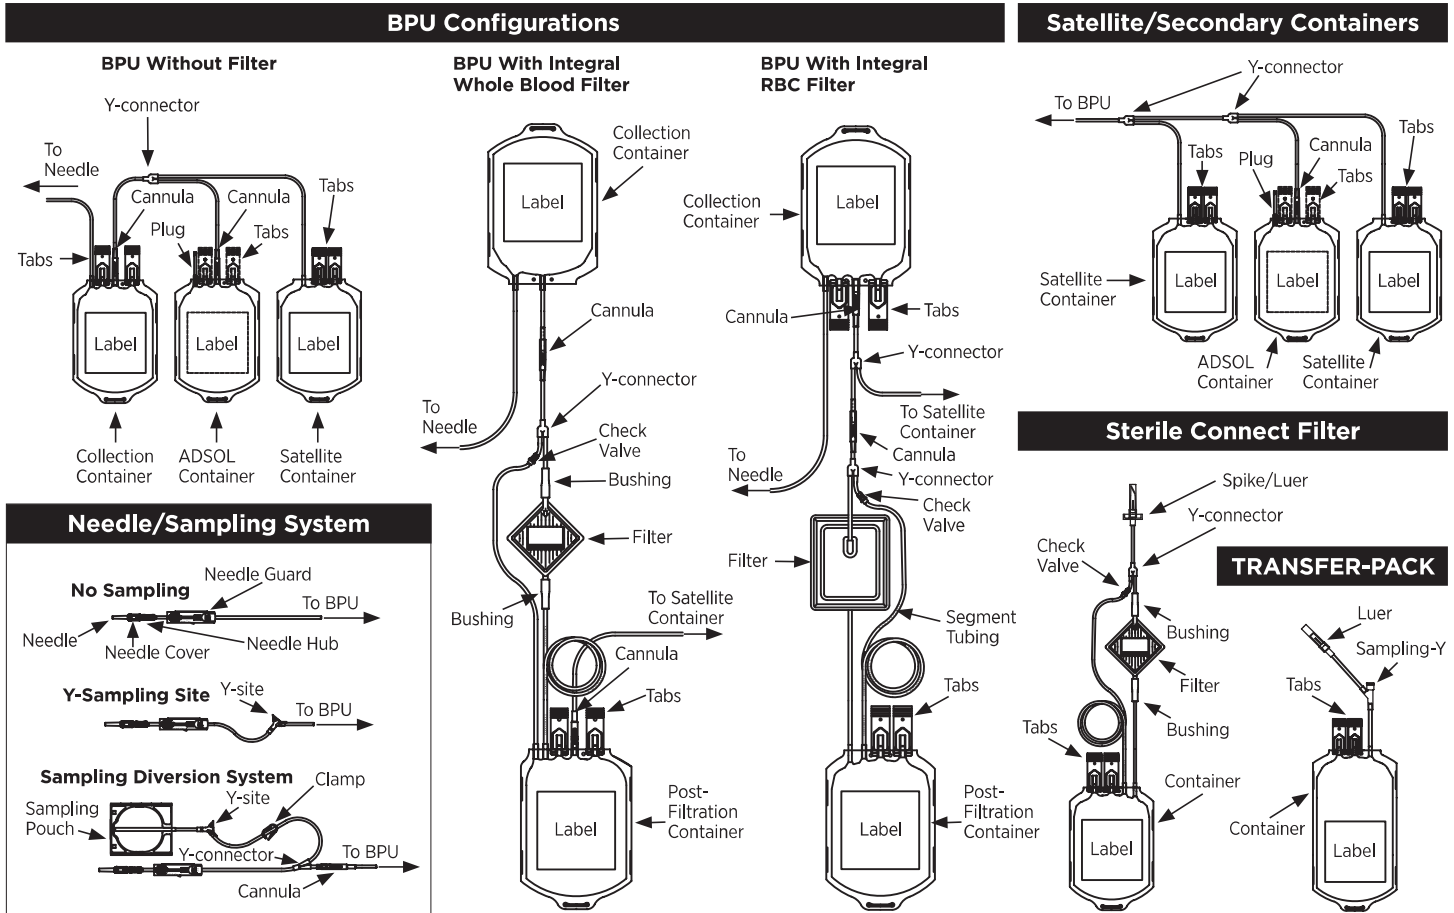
BPU Configurations

BPU Without Filter

Y-connector
To Needle
Cannula
Cannula
Tabs
Plug
Tabs
Tabs
Label
Label
Label
Collection Container
ADSOL Container
Satellite Container

BPU With Integral Whole Blood Filter

Collection Container
Label
Cannula
Y-connector
To Needle
Check Valve
Bushing
Filter
Bushing
To Satellite Container
Cannula
Tabs
Label
Post-Filtration Container

BPU With Integral RBC Filter

Collection Container
Label
Cannula
Tabs
Y-connector
To Satellite Container
Cannula
To Needle
Y-connector
Check Valve
Filter
Segment Tubing
Tabs
Label
Post-Filtration Container

Satellite/Secondary Containers

Y-connector
To BPU
Tabs
Plug
Cannula
Tabs
Tabs
Satellite Container
Label
Label
Label
ADSOL Container
Satellite Container

Sterile Connect Filter

Spike/Luer
Y-connector
Check Valve
Bushing
Filter
Bushing
Tabs
Container
Label

TRANSFER-PACK

Luer
Sampling-Y
Tabs
Container
Label

Needle/Sampling System

No Sampling
Needle Guard
To BPU
Needle
Needle Hub
Needle Cover

Y-Sampling Site
Y-site
To BPU

Sampling Diversion System
Clamp
Y-site
Sampling Pouch
Y-connector
To BPU
Cannula